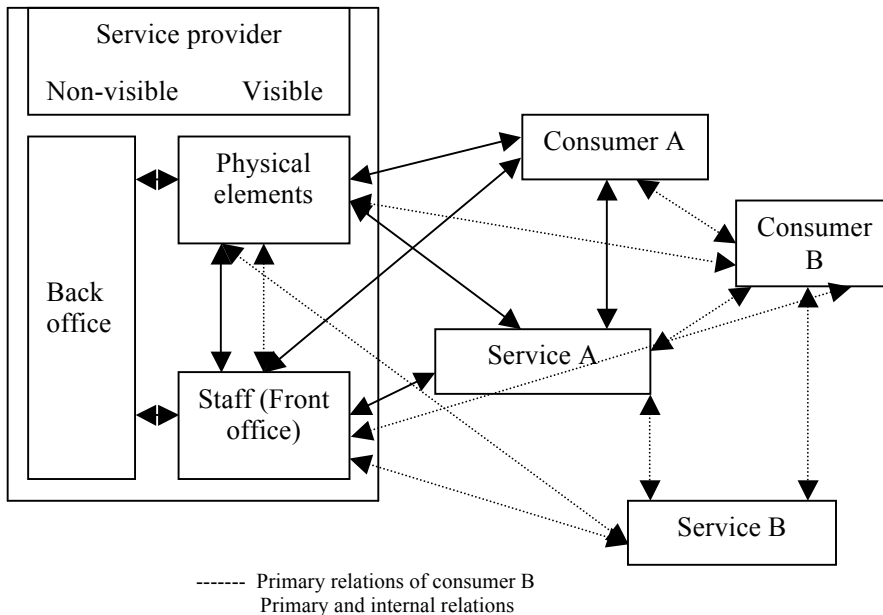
Service provider

Non-visible Visible

Physical elements

Back office

Staff (Front office)

Consumer A

Consumer B

Service A

Service B

------- Primary relations of consumer B

Primary and internal relations